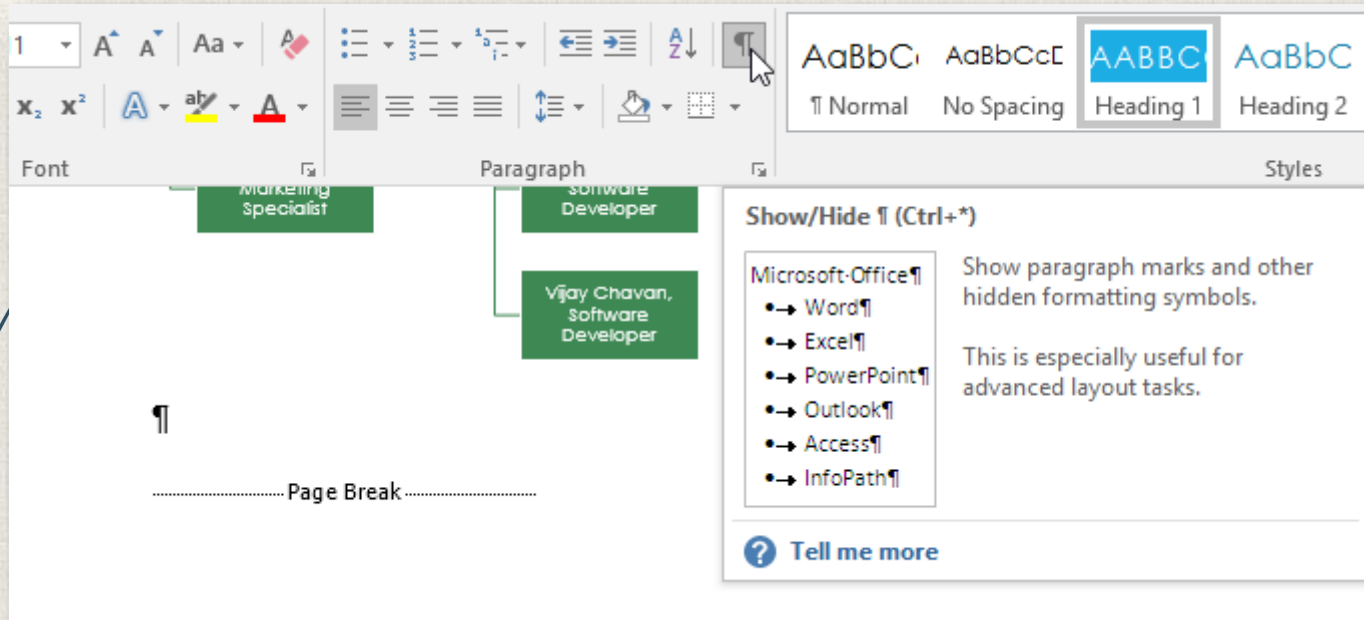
1

Aa

$x_2$ $x^2$

A

AaBbC AaBbCcD AABBC AaBbC

¶ Normal No Spacing Heading 1 Heading 2

Font Paragraph Styles

Marketing Specialist

Software Developer

Vijay Chavan, Software Developer

¶

Page Break

Show/Hide ¶ (Ctrl+*)

Microsoft·Office¶
•→ Word¶
•→ Excel¶
•→ PowerPoint¶
•→ Outlook¶
•→ Access¶
•→ InfoPath¶

Show paragraph marks and other hidden formatting symbols.

This is especially useful for advanced layout tasks.

Tell me more